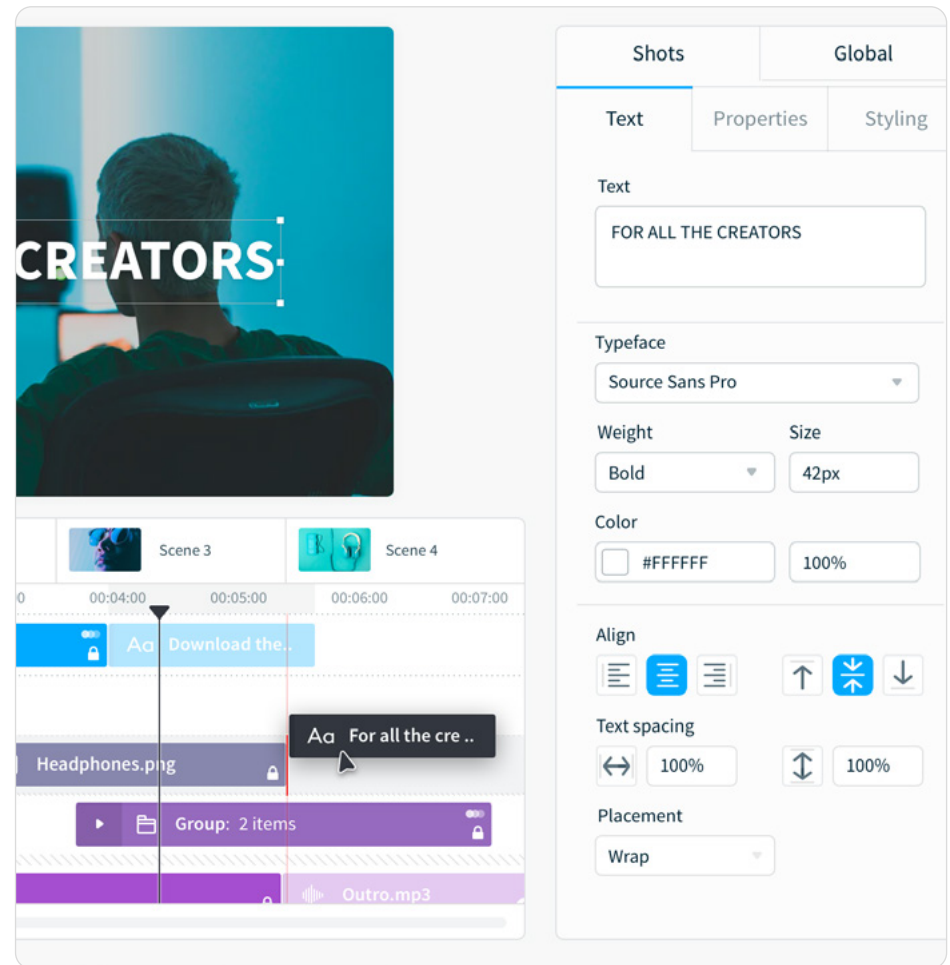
CREATORS

Scene 3

Scene 4

0

00:04:00

00:05:00

00:06:00

00:07:00

Aa Download the..

Aa For all the cre ..

Headphones.png

Group: 2 items

Outro.mp3

Shots

Global

Text

Properties

Styling

Text

FOR ALL THE CREATORS

Typeface

Source Sans Pro

Weight

Size

Bold

42px

Color

#FFFFFF

100%

Align

Text spacing

100%

100%

Placement

Wrap